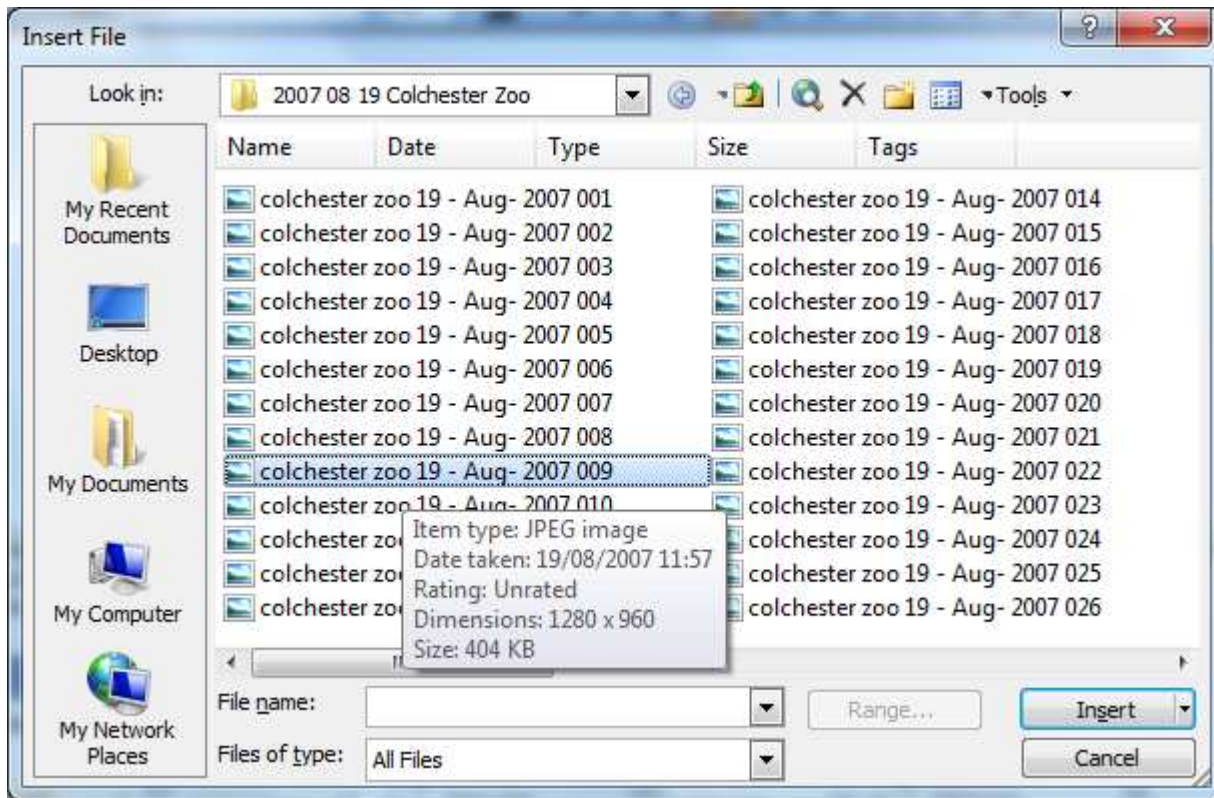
Insert File

Look in: 2007 08 19 Colchester Zoo

Tools

My Recent Documents

Desktop

My Documents

My Computer

My Network Places

| Name | Date | Type | Size | Tags |
|---|---|---|---|---|

colchester zoo 19 - Aug- 2007 001
colchester zoo 19 - Aug- 2007 002
colchester zoo 19 - Aug- 2007 003
colchester zoo 19 - Aug- 2007 004
colchester zoo 19 - Aug- 2007 005
colchester zoo 19 - Aug- 2007 006
colchester zoo 19 - Aug- 2007 007
colchester zoo 19 - Aug- 2007 008
colchester zoo 19 - Aug- 2007 009
colchester zoo 19 - Aug- 2007 010
colchester zo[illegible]
colchester zo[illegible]
colchester zo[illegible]

colchester zoo 19 - Aug- 2007 014
colchester zoo 19 - Aug- 2007 015
colchester zoo 19 - Aug- 2007 016
colchester zoo 19 - Aug- 2007 017
colchester zoo 19 - Aug- 2007 018
colchester zoo 19 - Aug- 2007 019
colchester zoo 19 - Aug- 2007 020
colchester zoo 19 - Aug- 2007 021
colchester zoo 19 - Aug- 2007 022
colchester zoo 19 - Aug- 2007 023
colchester zoo 19 - Aug- 2007 024
colchester zoo 19 - Aug- 2007 025
colchester zoo 19 - Aug- 2007 026

Item type: JPEG image
Date taken: 19/08/2007 11:57
Rating: Unrated
Dimensions: 1280 x 960
Size: 404 KB

File name:
Range...
Insert
Files of type: All Files
Cancel